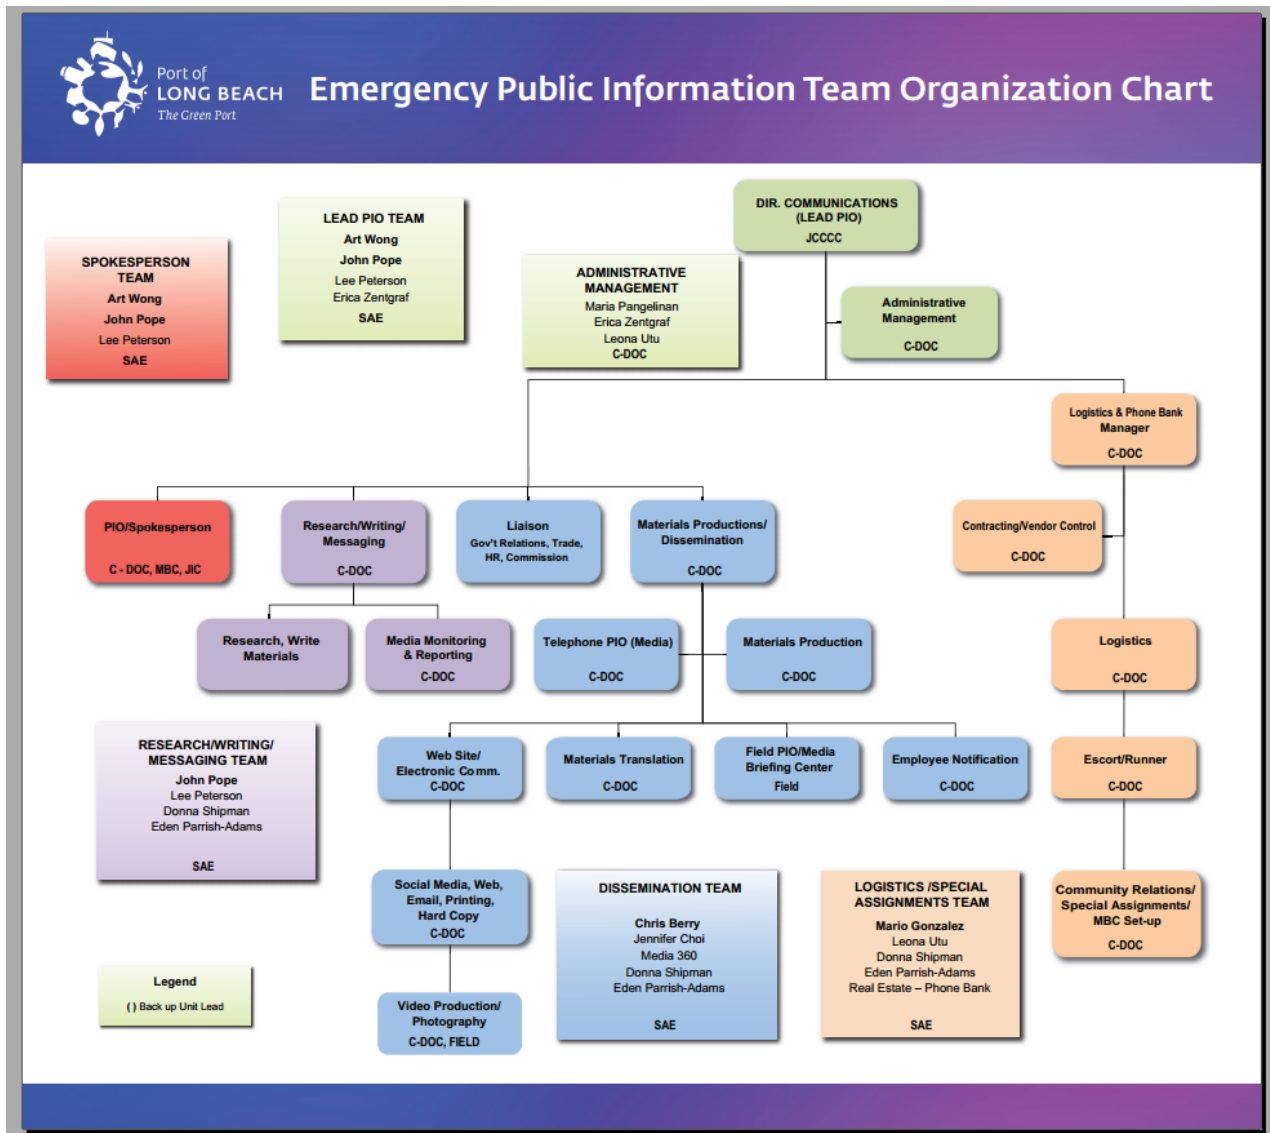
Port of LONG BEACH The Green Port

Emergency Public Information Team Organization Chart

SPOKESPERSON TEAM
Art Wong
John Pope
Lee Peterson
SAE

LEAD PIO TEAM
Art Wong
John Pope
Lee Peterson
Erica Zentgraf
SAE

ADMINISTRATIVE MANAGEMENT
Maria Pangelinan
Erica Zentgraf
Leona Utu
C-DOC

DIR. COMMUNICATIONS (LEAD PIO)
JCCCC

Administrative Management
C-DOC

Logistics & Phone Bank Manager
C-DOC

PIO/Spokesperson
C - DOC, MBC, JIC

Research/Writing/ Messaging
C-DOC

Liaison
Gov't Relations, Trade, HR, Commission

Materials Productions/ Dissemination
C-DOC

Contracting/Vendor Control
C-DOC

Research, Write Materials

Media Monitoring & Reporting
C-DOC

Telephone PIO (Media)
C-DOC

Materials Production
C-DOC

Logistics
C-DOC

RESEARCH/WRITING/ MESSAGING TEAM
John Pope
Lee Peterson
Donna Shipman
Eden Parrish-Adams
SAE

Web Site/ Electronic Comm.
C-DOC

Materials Translation
C-DOC

Field PIO/Media Briefing Center
Field

Employee Notification
C-DOC

Escort/Runner
C-DOC

Social Media, Web, Email, Printing, Hard Copy
C-DOC

DISSEMINATION TEAM
Chris Berry
Jennifer Choi
Media 360
Donna Shipman
Eden Parrish-Adams
SAE

LOGISTICS /SPECIAL ASSIGNMENTS TEAM
Mario Gonzalez
Leona Utu
Donna Shipman
Eden Parrish-Adams
Real Estate – Phone Bank
SAE

Community Relations/ Special Assignments/ MBC Set-up
C-DOC

Legend
( ) Back up Unit Lead

Video Production/ Photography
C-DOC, FIELD